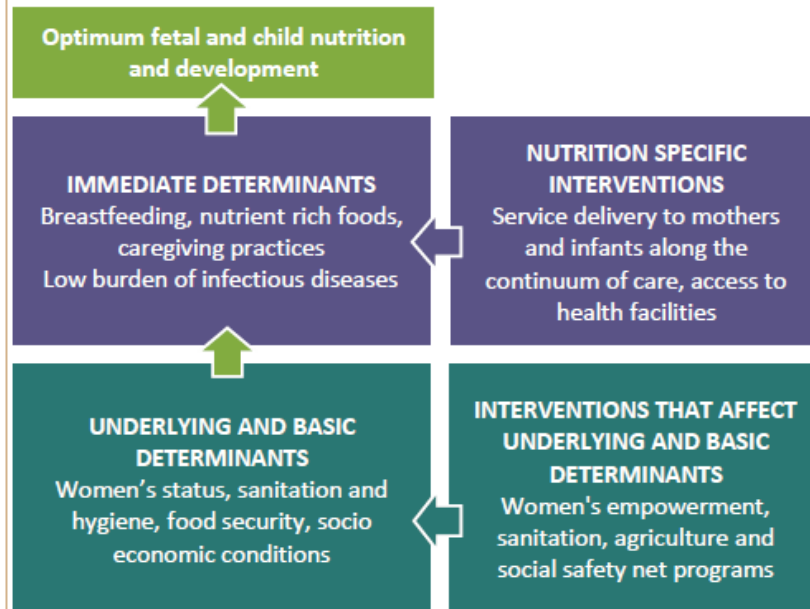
Optimum fetal and child nutrition and development

IMMEDIATE DETERMINANTS
Breastfeeding, nutrient rich foods, caregiving practices
Low burden of infectious diseases

NUTRITION SPECIFIC INTERVENTIONS
Service delivery to mothers and infants along the continuum of care, access to health facilities

UNDERLYING AND BASIC DETERMINANTS
Women's status, sanitation and hygiene, food security, socio economic conditions

INTERVENTIONS THAT AFFECT UNDERLYING AND BASIC DETERMINANTS
Women's empowerment, sanitation, agriculture and social safety net programs